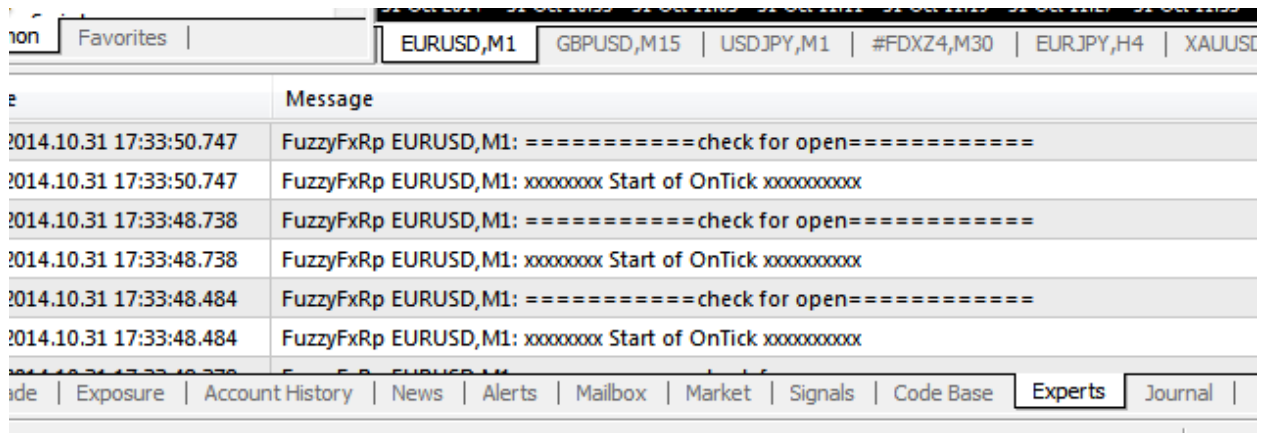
non | Favorites

EURUSD,M1 | GBPUSD,M15 | USDJPY,M1 | #FDXZ4,M30 | EURJPY,H4 | XAUUSD

| e | Message |
|---|---|
| 2014.10.31 17:33:50.747 | FuzzyFxRp EURUSD,M1: ===========check for open============ |
| 2014.10.31 17:33:50.747 | FuzzyFxRp EURUSD,M1: xxxxxxxx Start of OnTick xxxxxxxxxx |
| 2014.10.31 17:33:48.738 | FuzzyFxRp EURUSD,M1: ===========check for open============ |
| 2014.10.31 17:33:48.738 | FuzzyFxRp EURUSD,M1: xxxxxxxx Start of OnTick xxxxxxxxxx |
| 2014.10.31 17:33:48.484 | FuzzyFxRp EURUSD,M1: ===========check for open============ |
| 2014.10.31 17:33:48.484 | FuzzyFxRp EURUSD,M1: xxxxxxxx Start of OnTick xxxxxxxxxx |
| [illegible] | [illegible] |

ade | Exposure | Account History | News | Alerts | Mailbox | Market | Signals | Code Base | Experts | Journal